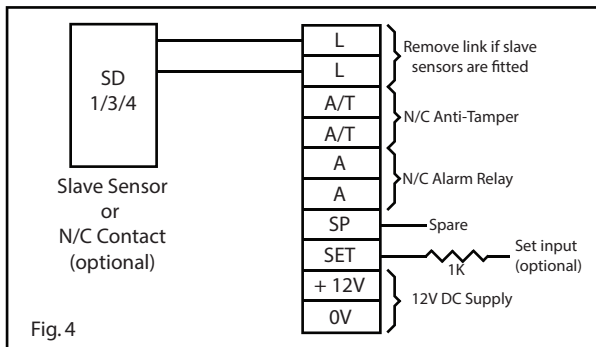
SD
1/3/4

Slave Sensor
or
N/C Contact
(optional)

L
L
Remove link if slave sensors are fitted
A/T
A/T
N/C Anti-Tamper
A
A
N/C Alarm Relay
SP
Spare
SET
1K
Set input (optional)
+ 12V
0V
12V DC Supply

Fig. 4